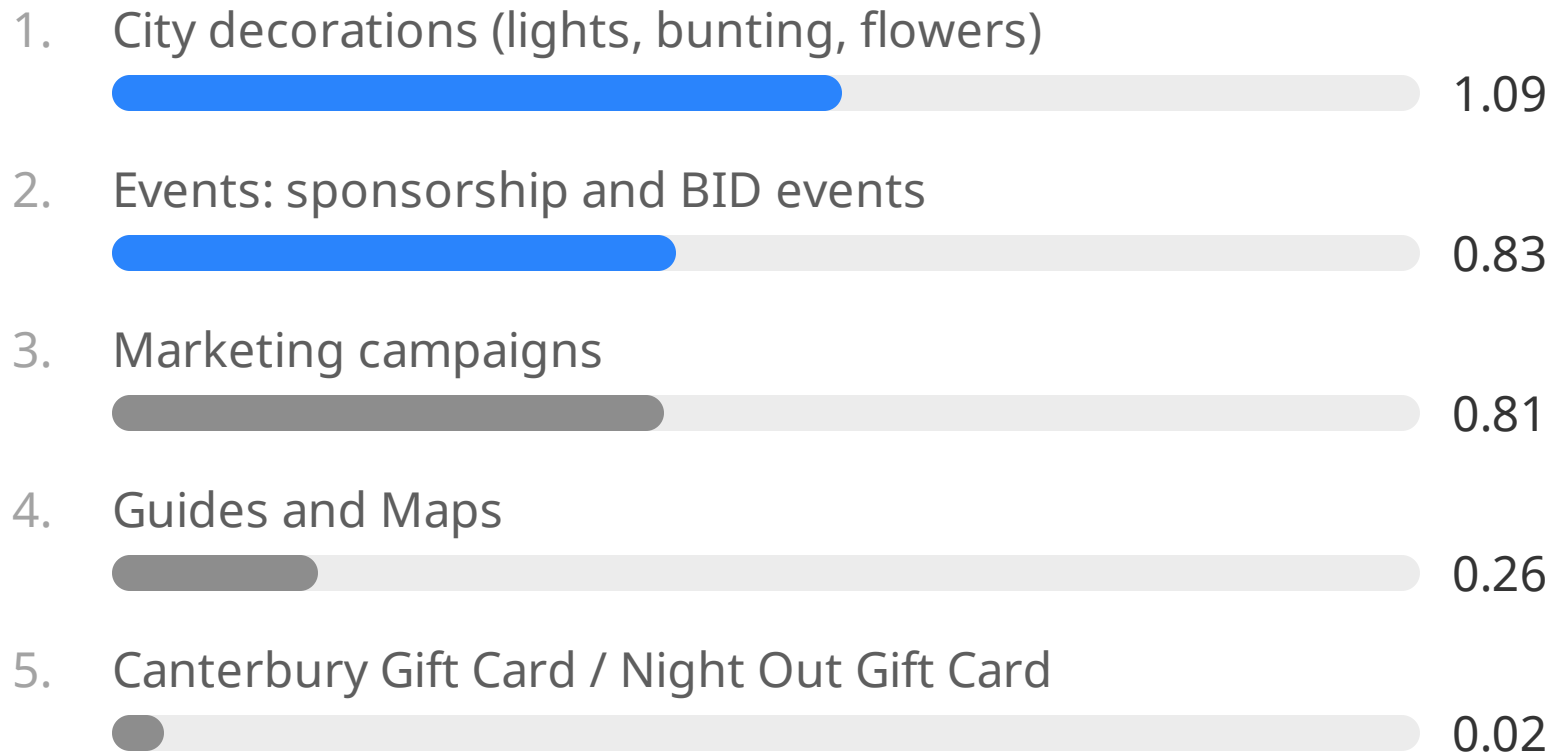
1. City decorations (lights, bunting, flowers)
1.09

2. Events: sponsorship and BID events
0.83

3. Marketing campaigns
0.81

4. Guides and Maps
0.26

5. Canterbury Gift Card / Night Out Gift Card
0.02